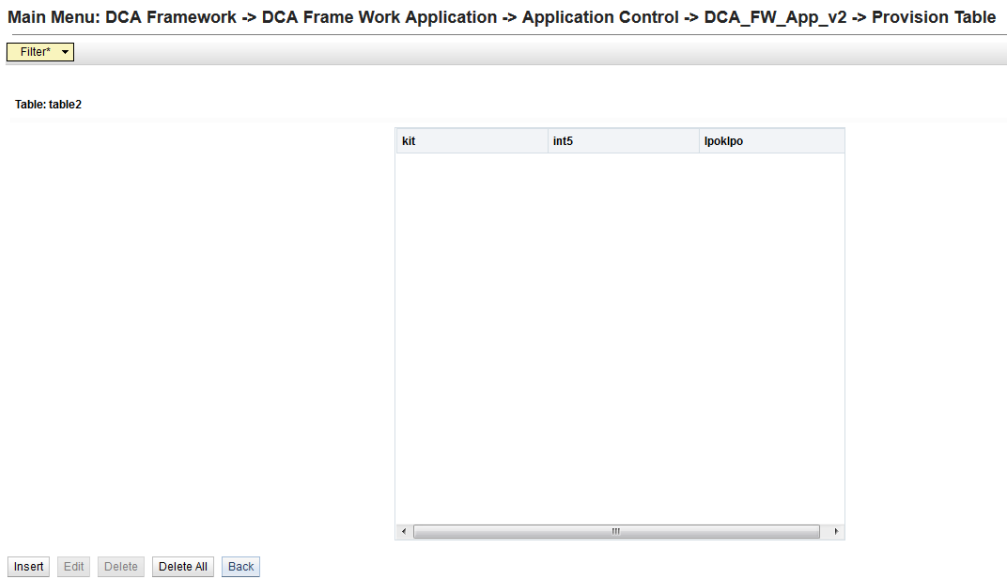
Main Menu: DCA Framework -> DCA Frame Work Application -> Application Control -> DCA_FW_App_v2 -> Provision Table

Filter*

Table: table2

| kit | int5 | lpoklpo |
|---|---|---|

Insert Edit Delete Delete All Back